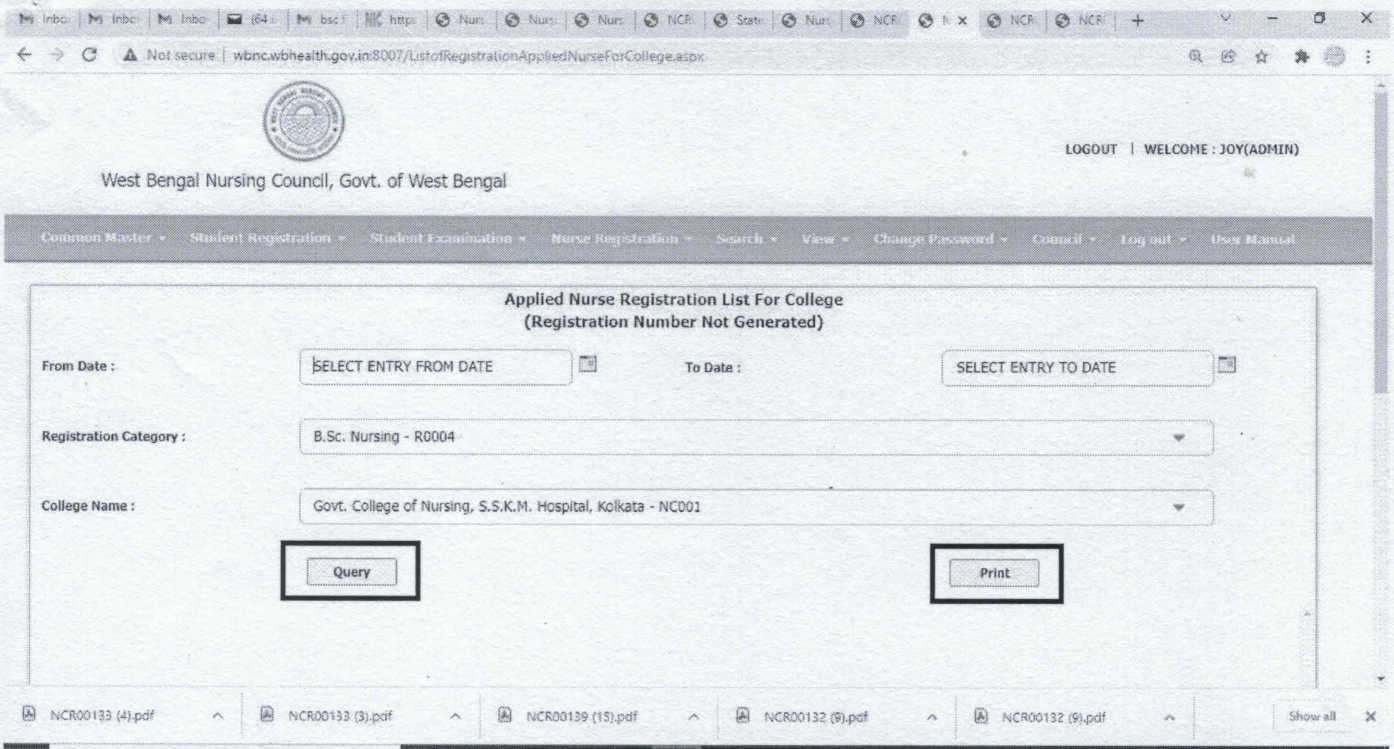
M Inbo | M Inbo | M Inbo | (64 | M bsc | https | Nurs | Nurs | Nurs | NCR | State | Nurs | NCR | N × | NCR | NCR | +

Not secure | wbnc.wbhealth.gov.in:8007/ListofRegistrationAppliedNurseForCollege.aspx

West Bengal Nursing Council, Govt. of West Bengal

LOGOUT | WELCOME : JOY(ADMIN)

Common Master ▾ Student Registration ▾ Student Examination ▾ Nurse Registration ▾ Search ▾ View ▾ Change Password ▾ Council ▾ Log out ▾ User Manual

Applied Nurse Registration List For College
(Registration Number Not Generated)

From Date : SELECT ENTRY FROM DATE

To Date : SELECT ENTRY TO DATE

Registration Category : B.Sc. Nursing - R0004

College Name : Govt. College of Nursing, S.S.K.M. Hospital, Kolkata - NC001

Query

Print

NCR00133 (4).pdf

NCR00133 (3).pdf

NCR00139 (15).pdf

NCR00132 (9).pdf

NCR00132 (9).pdf

Show all